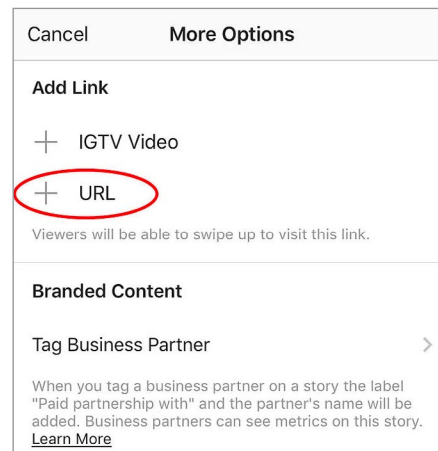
Cancel More Options

Add Link

+ IGTV Video

+ URL

Viewers will be able to swipe up to visit this link.

Branded Content

Tag Business Partner >

When you tag a business partner on a story the label "Paid partnership with" and the partner's name will be added. Business partners can see metrics on this story. Learn More